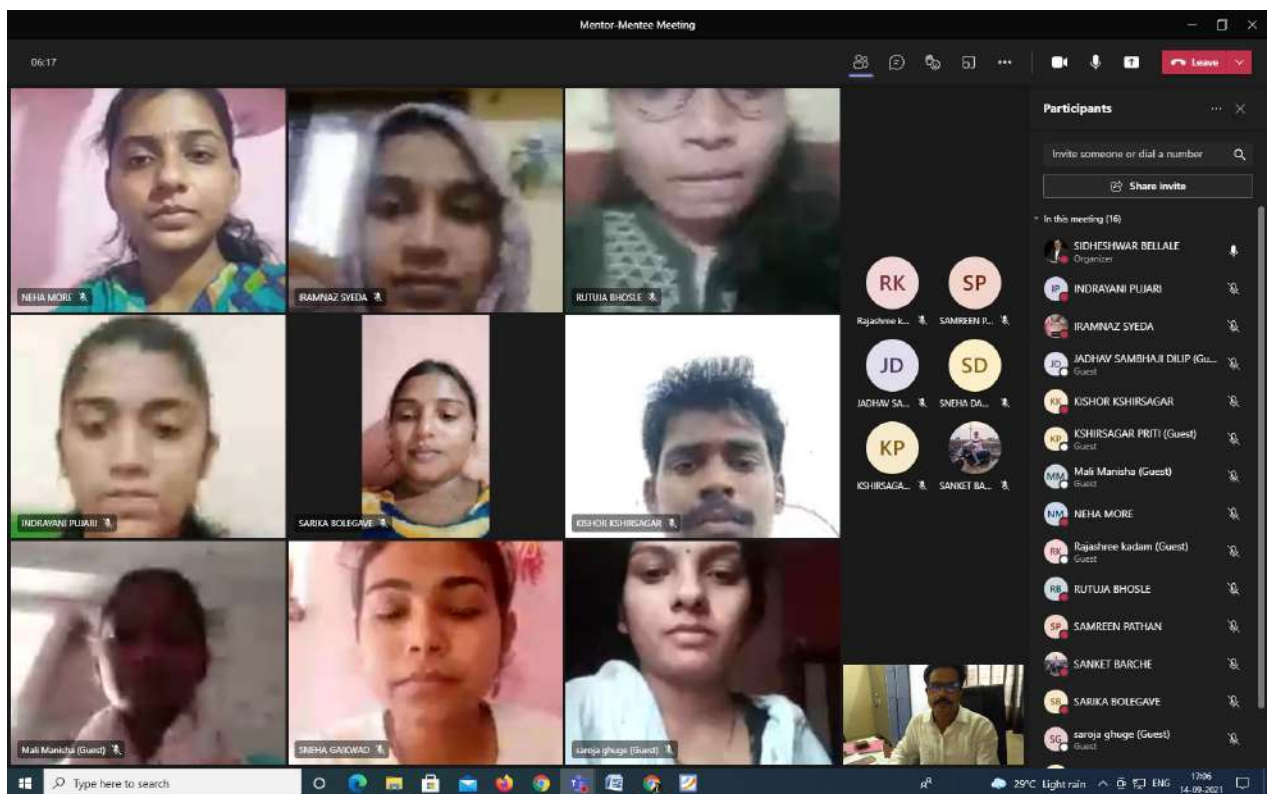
Mentor-Mentee Meeting

06:17

Leave

NEHA MORE
IRAMNAZ SYEDA
RUTUJA BHOSLE
INDRAYANI PUJARI
SARIKA BOLEGAVE
KISHOR KSHIRSAGAR
Mali Manisha (Guest)
SNEHA GAIKWAD
saroja ghuge (Guest)

RK
Rajashree k...
SP
SAMREEN P...
JD
JADHAV SA...
SD
SNEHA DA...
KP
KSHIRSAGA...
SANKET BA...

Participants

Invite someone or dial a number

Share invite

In this meeting (16)

SIDHESHWAR BELLALE
Organizer
INDRAYANI PUJARI
IRAMNAZ SYEDA
JADHAV SAMBHAJI DILIP (Gu...
Guest
KISHOR KSHIRSAGAR
KSHIRSAGAR PRITI (Guest)
Guest
Mali Manisha (Guest)
Guest
NEHA MORE
Rajashree kadam (Guest)
Guest
RUTUJA BHOSLE
SAMREEN PATHAN
SANKET BARCHE
SARIKA BOLEGAVE
saroja ghuge (Guest)
Guest

Type here to search

29°C Light rain ENG 17:06 14-09-2021